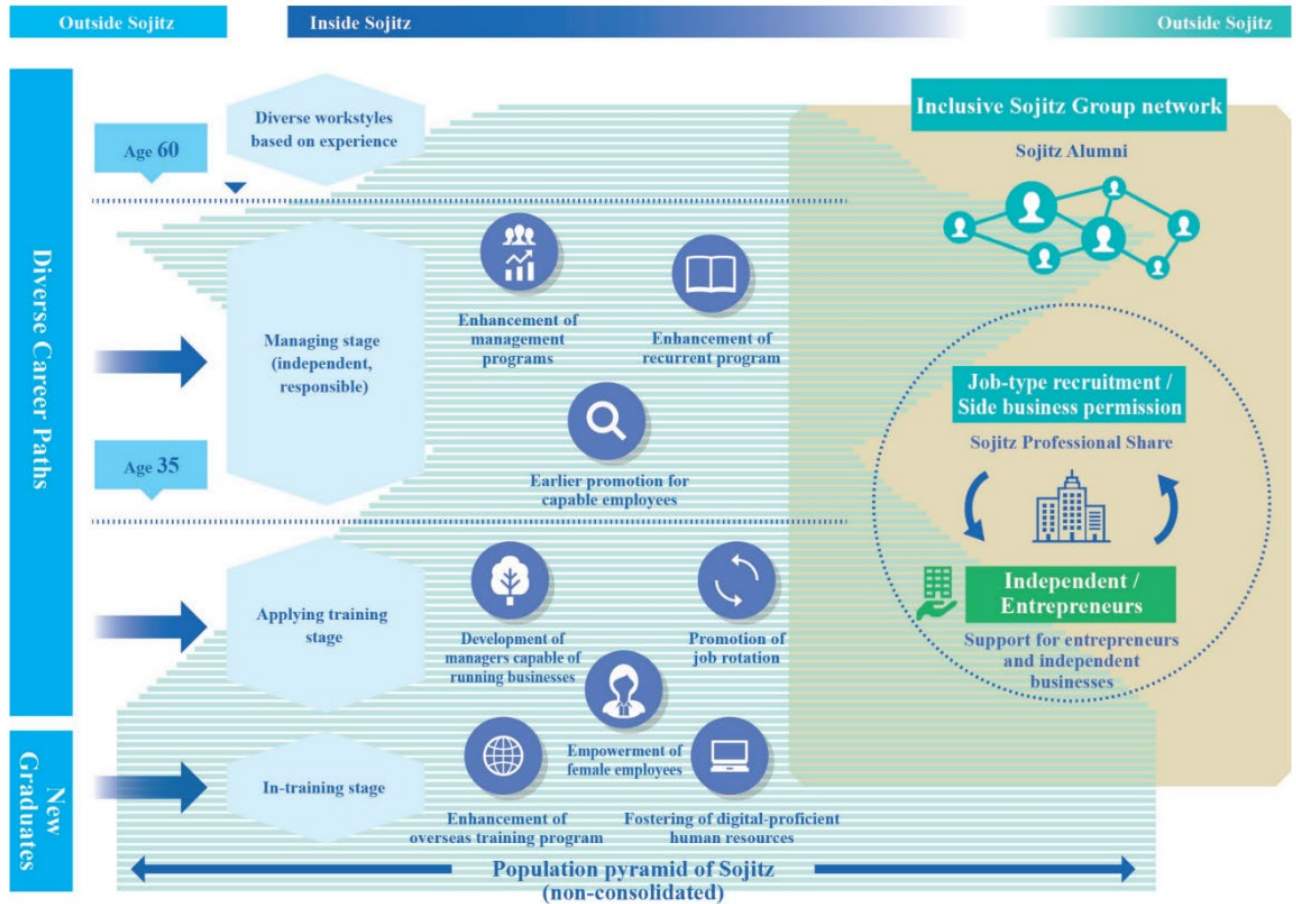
Outside Sojitz

Inside Sojitz

Outside Sojitz

Diverse Career Paths

New Graduates

Age 60

Diverse workstyles based on experience

Inclusive Sojitz Group network

Sojitz Alumni

Managing stage (independent, responsible)

Enhancement of management programs

Enhancement of recurrent program

Job-type recruitment / Side business permission

Sojitz Professional Share

Age 35

Earlier promotion for capable employees

Applying training stage

Development of managers capable of running businesses

Promotion of job rotation

Independent / Entrepreneurs

Support for entrepreneurs and independent businesses

Empowerment of female employees

In-training stage

Enhancement of overseas training program

Fostering of digital-proficient human resources

Population pyramid of Sojitz (non-consolidated)